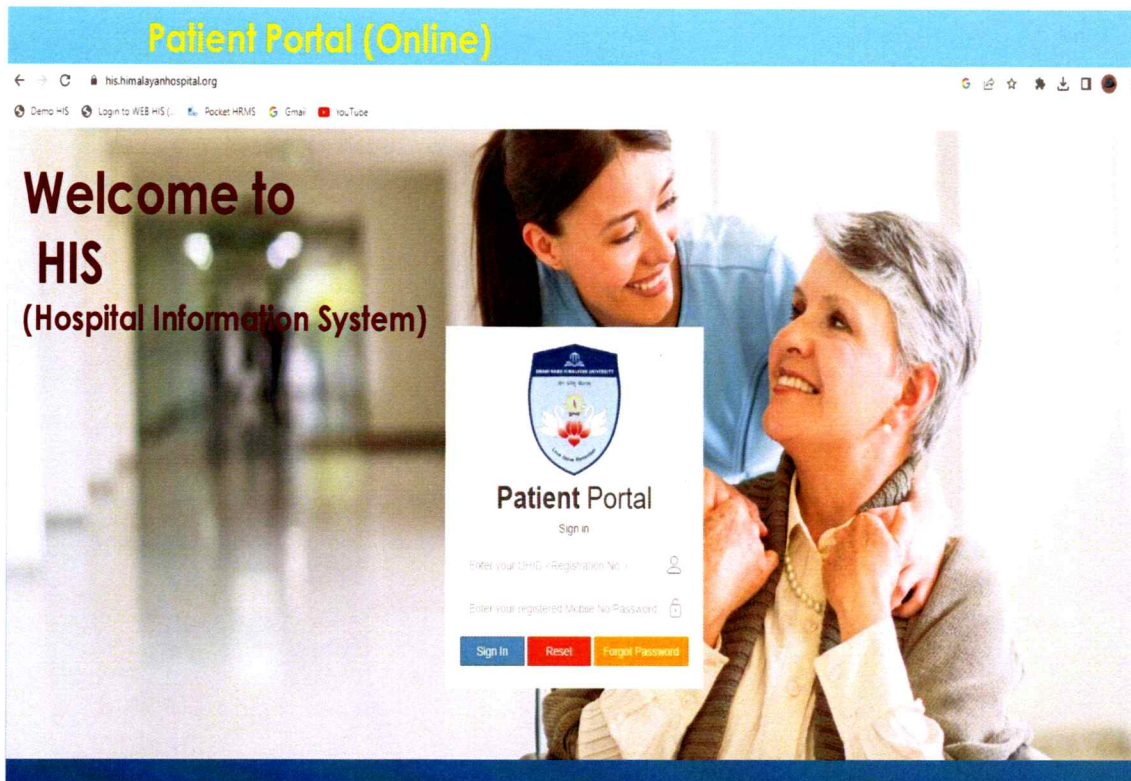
Patient Portal (Online)

his.himalayanhospital.org

Demo HIS  Login to WEB HIS (...  Pocket HRMS  Gmail  YouTube

Welcome to
HIS
(Hospital Information System)

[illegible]

Patient Portal

Sign in

Enter your UHID / Registration No.

Enter your registered Mobile No/Password

Sign In  Reset  Forgot Password